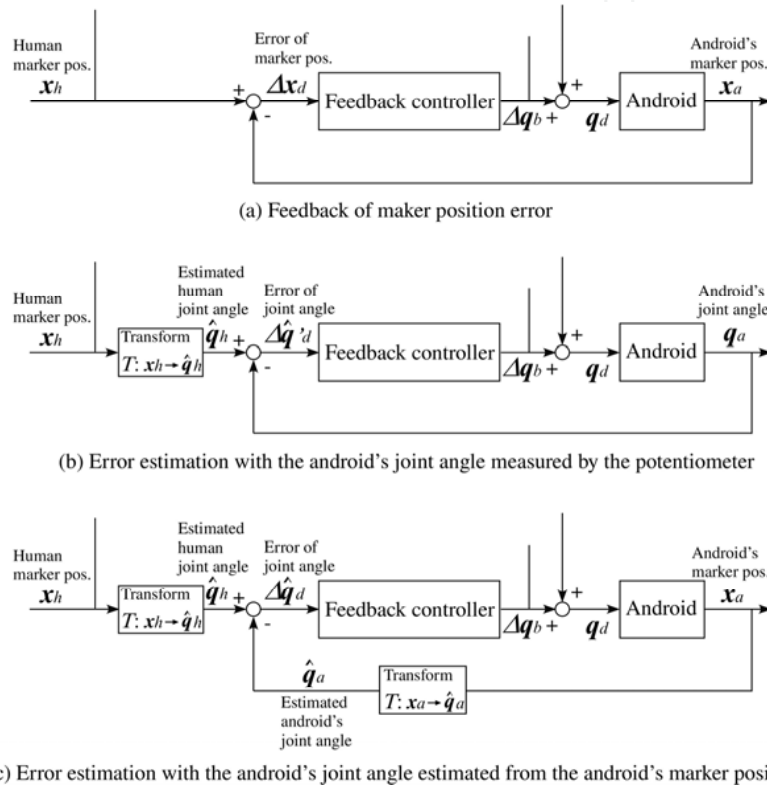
Human marker pos.
$\boldsymbol{x}_h$

Error of marker pos.
$\Delta\boldsymbol{x}_d$
+
-
Feedback controller
$\Delta\boldsymbol{q}_b$ +
+
$\boldsymbol{q}_d$
Android
Android's marker pos.
$\boldsymbol{x}_a$

(a) Feedback of maker position error

Human marker pos.
$\boldsymbol{x}_h$
Transform
$T: \boldsymbol{x}_h \rightarrow \hat{\boldsymbol{q}}_h$
Estimated human joint angle
$\hat{\boldsymbol{q}}_h$ +
-
Error of joint angle
$\Delta\hat{\boldsymbol{q}}'_d$
Feedback controller
$\Delta\boldsymbol{q}_b$ +
+
$\boldsymbol{q}_d$
Android
Android's joint angle
$\boldsymbol{q}_a$

(b) Error estimation with the android's joint angle measured by the potentiometer

Human marker pos.
$\boldsymbol{x}_h$
Transform
$T: \boldsymbol{x}_h \rightarrow \hat{\boldsymbol{q}}_h$
Estimated human joint angle
$\hat{\boldsymbol{q}}_h$ +
-
Error of joint angle
$\Delta\hat{\boldsymbol{q}}_d$
Feedback controller
$\Delta\boldsymbol{q}_b$ +
+
$\boldsymbol{q}_d$
Android
Android's marker pos.
$\boldsymbol{x}_a$
$\hat{\boldsymbol{q}}_a$
Estimated android's joint angle
Transform
$T: \boldsymbol{x}_a \rightarrow \hat{\boldsymbol{q}}_a$

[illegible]) Error estimation with the android's joint angle estimated from the android's marker posi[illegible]